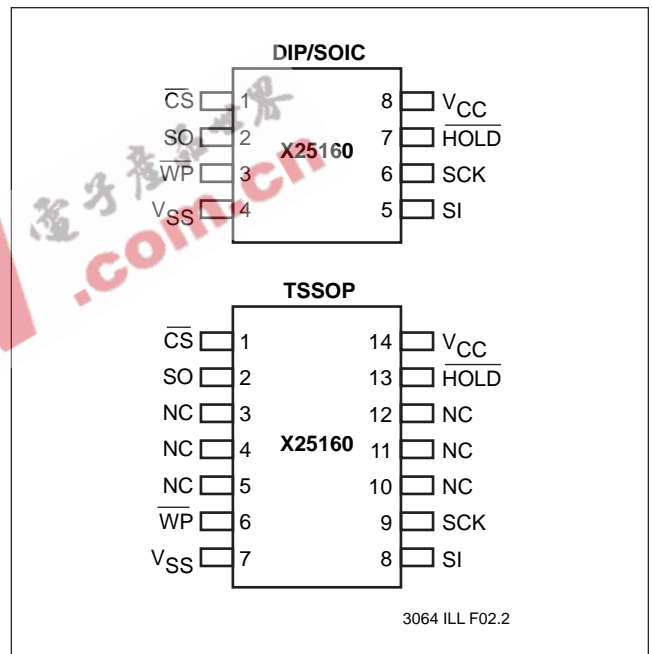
DIP/SOIC

$\overline{CS}$ 1
SO 2
$\overline{WP}$ 3
$V_{SS}$ 4

X25160

8 $V_{CC}$
7 $\overline{HOLD}$
6 SCK
5 SI

电子发烧世界
.com.cn

TSSOP

$\overline{CS}$ 1
SO 2
NC 3
NC 4
NC 5
$\overline{WP}$ 6
$V_{SS}$ 7

X25160

14 $V_{CC}$
13 $\overline{HOLD}$
12 NC
11 NC
10 NC
9 SCK
8 SI

3064 ILL F02.2